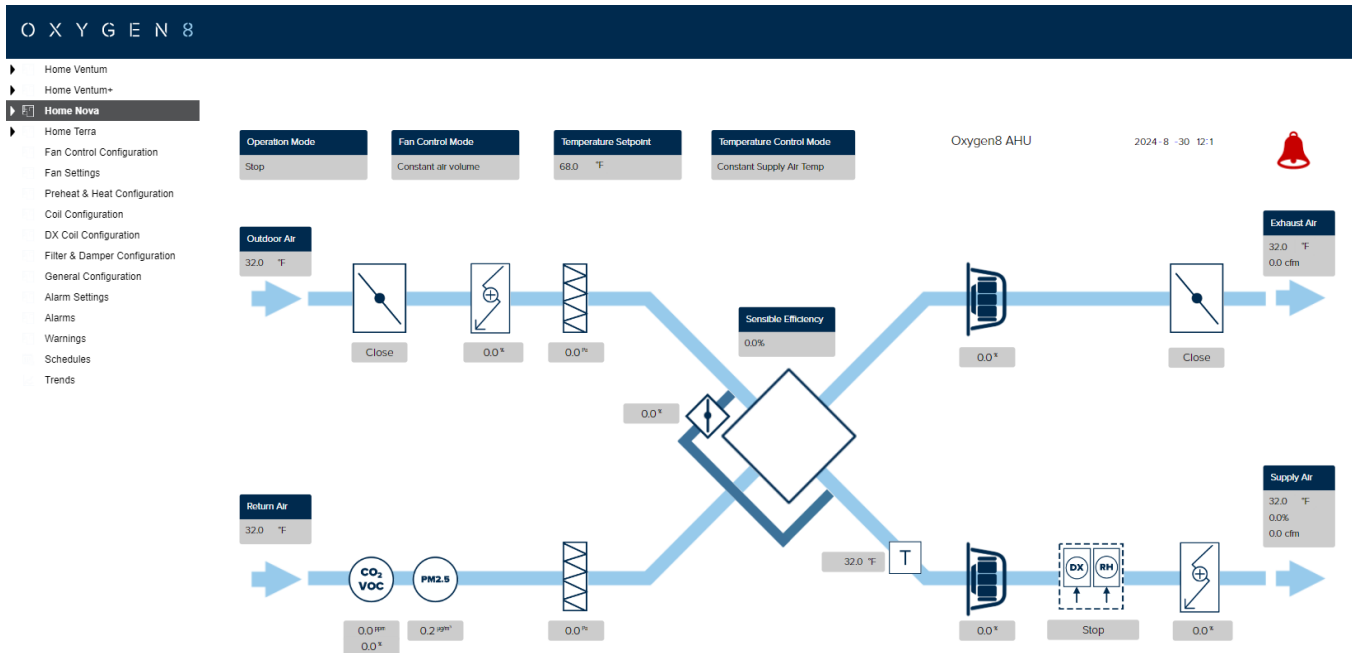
OXYGEN8

Home Ventum
Home Ventum+
Home Nova
Home Terra
Fan Control Configuration
Fan Settings
Preheat & Heat Configuration
Coil Configuration
DX Coil Configuration
Filter & Damper Configuration
General Configuration
Alarm Settings
Alarms
Warnings
Schedules
Trends

Operation Mode
Stop

Fan Control Mode
Constant air volume

Temperature Setpoint
68.0 °F

Temperature Control Mode
Constant Supply Air Temp

Oxygen8 AHU

2024-8-30 12:1

Outdoor Air
32.0 °F

Close

0.0 %

0.0 Pa

Sensible Efficiency
0.0%

0.0 %

0.0 %

Close

Exhaust Air
32.0 °F
0.0 cfm

Return Air
32.0 °F

$CO_2$
VOC

PM2.5

0.0 ppm
0.0 %

0.2 µg/m³

0.0 Pa

32.0 °F

T

0.0 %

DX
RH

Stop

0.0 %

Supply Air
32.0 °F
0.0%
0.0 cfm